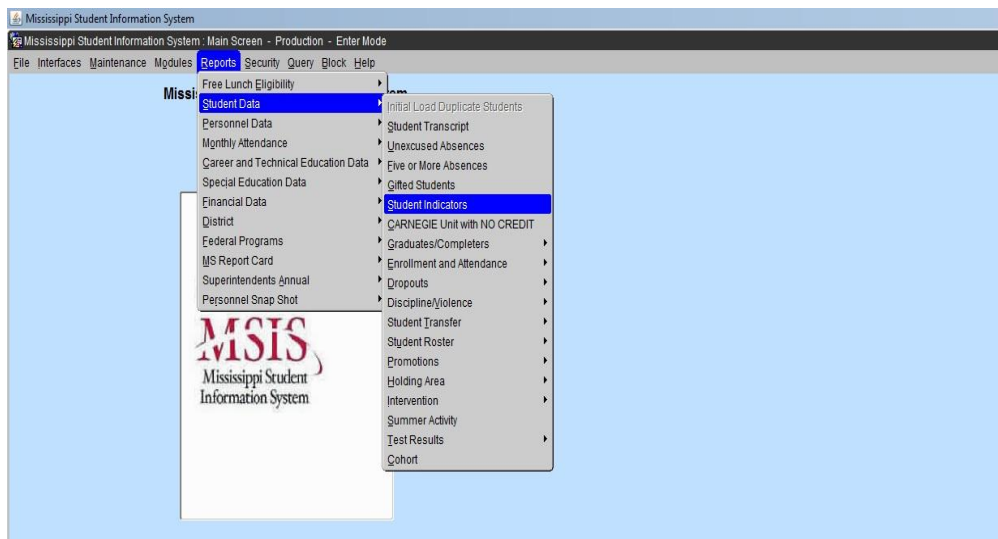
Mississippi Student Information System

Mississippi Student Information System : Main Screen - Production - Enter Mode

File Interfaces Maintenance Modules Reports Security Query Block Help

Missi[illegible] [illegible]em

Free Lunch Eligibility
Student Data
Personnel Data
Monthly Attendance
Career and Technical Education Data
Special Education Data
Financial Data
District
Federal Programs
MS Report Card
Superintendents Annual
Personnel Snap Shot

Initial Load Duplicate Students
Student Transcript
Unexcused Absences
Five or More Absences
Gifted Students
Student Indicators
CARNEGIE Unit with NO CREDIT
Graduates/Completers
Enrollment and Attendance
Dropouts
Discipline/Violence
Student Transfer
Student Roster
Promotions
Holding Area
Intervention
Summer Activity
Test Results
Cohort

MSIS
Mississippi Student Information System